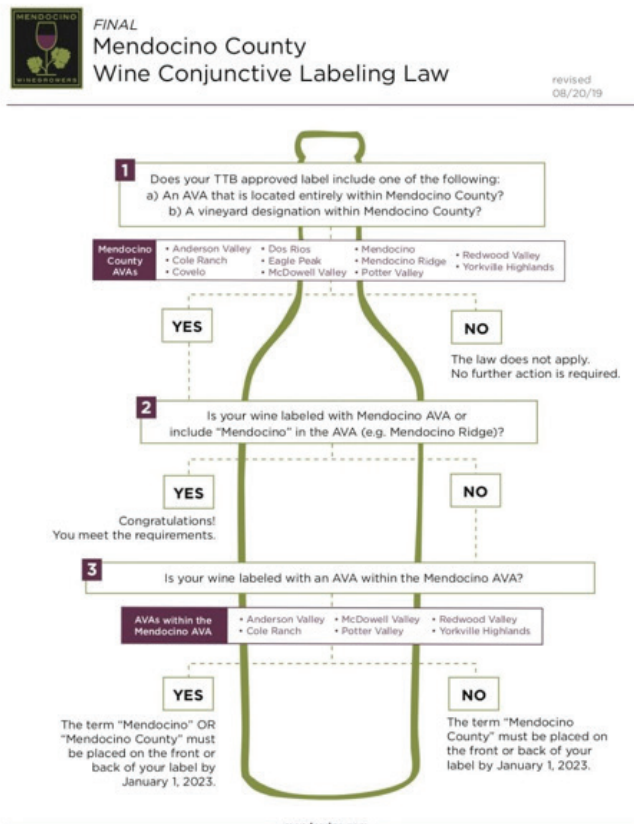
MENDOCINO
WINEGROWERS

FINAL
Mendocino County
Wine Conjunctive Labeling Law

revised
08/20/19

1

Does your TTB approved label include one of the following:
a) An AVA that is located entirely within Mendocino County?
b) A vineyard designation within Mendocino County?

| Mendocino County AVAs | • Anderson Valley • Cole Ranch • Covelo | • Dos Rios • Eagle Peak • McDowell Valley | • Mendocino • Mendocino Ridge • Potter Valley | • Redwood Valley • Yorkville Highlands |
|---|---|---|---|---|

YES

NO

The law does not apply.
No further action is required.

2

Is your wine labeled with Mendocino AVA or include "Mendocino" in the AVA (e.g. Mendocino Ridge)?

YES

NO

Congratulations!
You meet the requirements.

3

Is your wine labeled with an AVA within the Mendocino AVA?

| AVAs within the Mendocino AVA | • Anderson Valley • Cole Ranch | • McDowell Valley • Potter Valley | • Redwood Valley • Yorkville Highlands |
|---|---|---|---|

YES

NO

The term "Mendocino" OR "Mendocino County" must be placed on the front or back of your label by January 1, 2023.

The term "Mendocino County" must be placed on the front or back of your label by January 1, 2023.

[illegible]